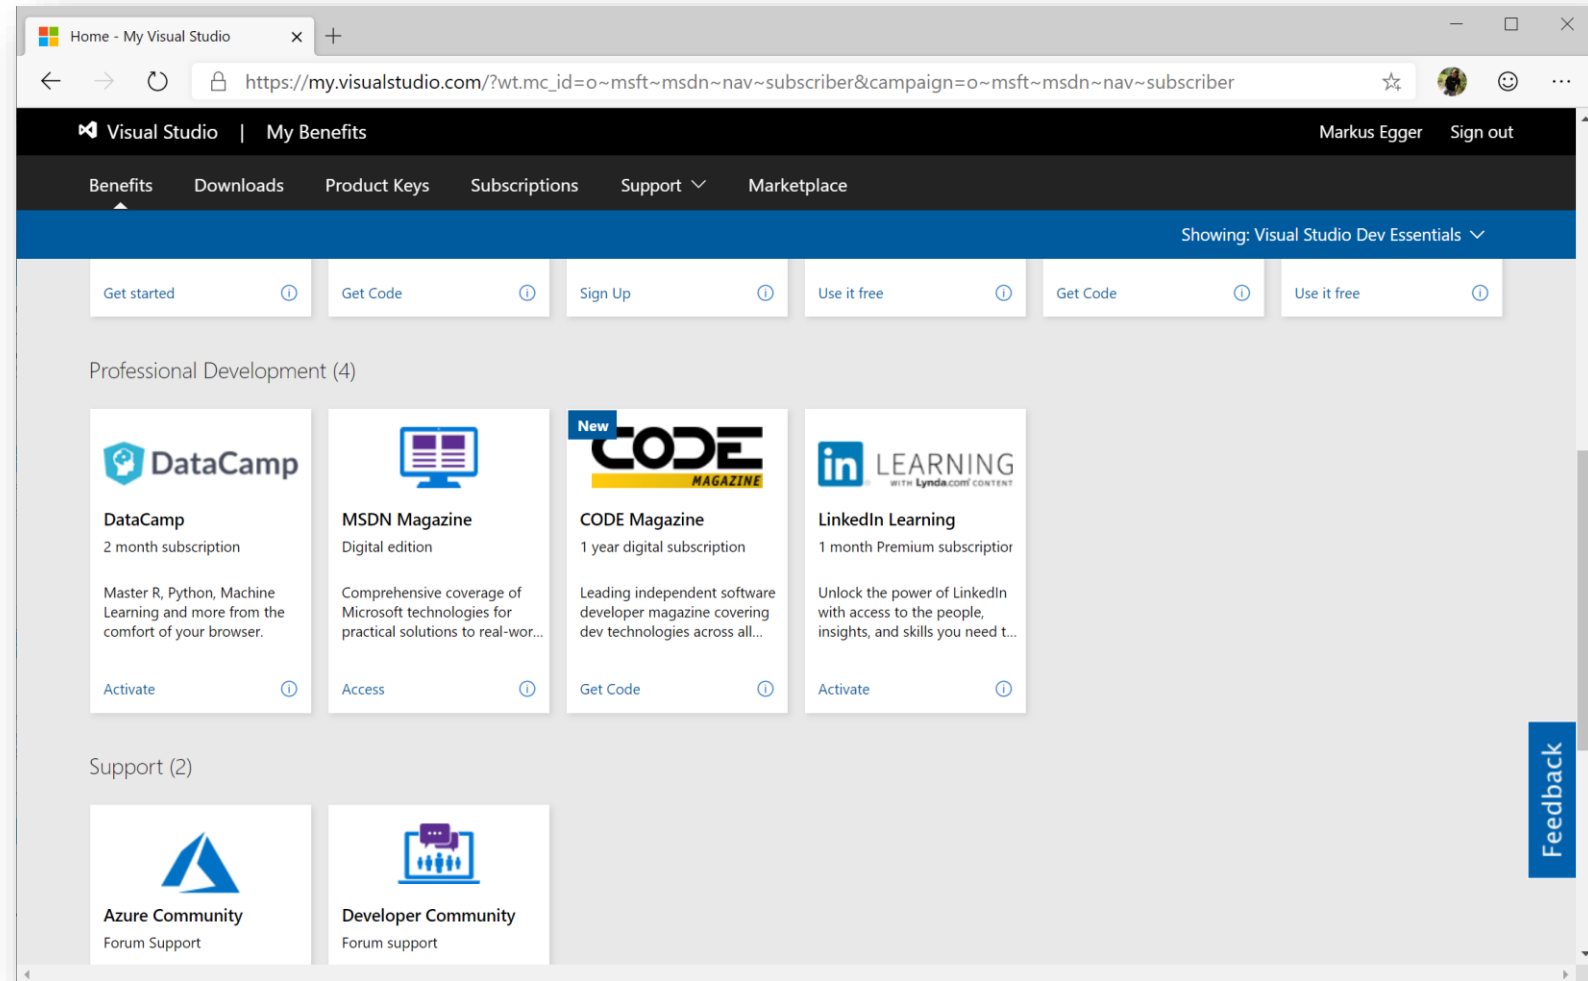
Home - My Visual Studio

https://my.visualstudio.com/?wt.mc_id=o~msft~msdn~nav~subscriber&campaign=o~msft~msdn~nav~subscriber

Visual Studio | My Benefits

Markus Egger Sign out

Benefits Downloads Product Keys Subscriptions Support Marketplace

Showing: Visual Studio Dev Essentials

Get started

Get Code

Sign Up

Use it free

Get Code

Use it free

Professional Development (4)

DataCamp

DataCamp
2 month subscription

Master R, Python, Machine Learning and more from the comfort of your browser.

Activate

MSDN Magazine
Digital edition

Comprehensive coverage of Microsoft technologies for practical solutions to real-wor...

Access

New

CODE MAGAZINE

CODE Magazine
1 year digital subscription

Leading independent software developer magazine covering dev technologies across all...

Get Code

in LEARNING WITH Lynda.com CONTENT

LinkedIn Learning
1 month Premium subscriptior

Unlock the power of LinkedIn with access to the people, insights, and skills you need t...

Activate

Support (2)

Azure Community
Forum Support

Developer Community
Forum support

Feedback